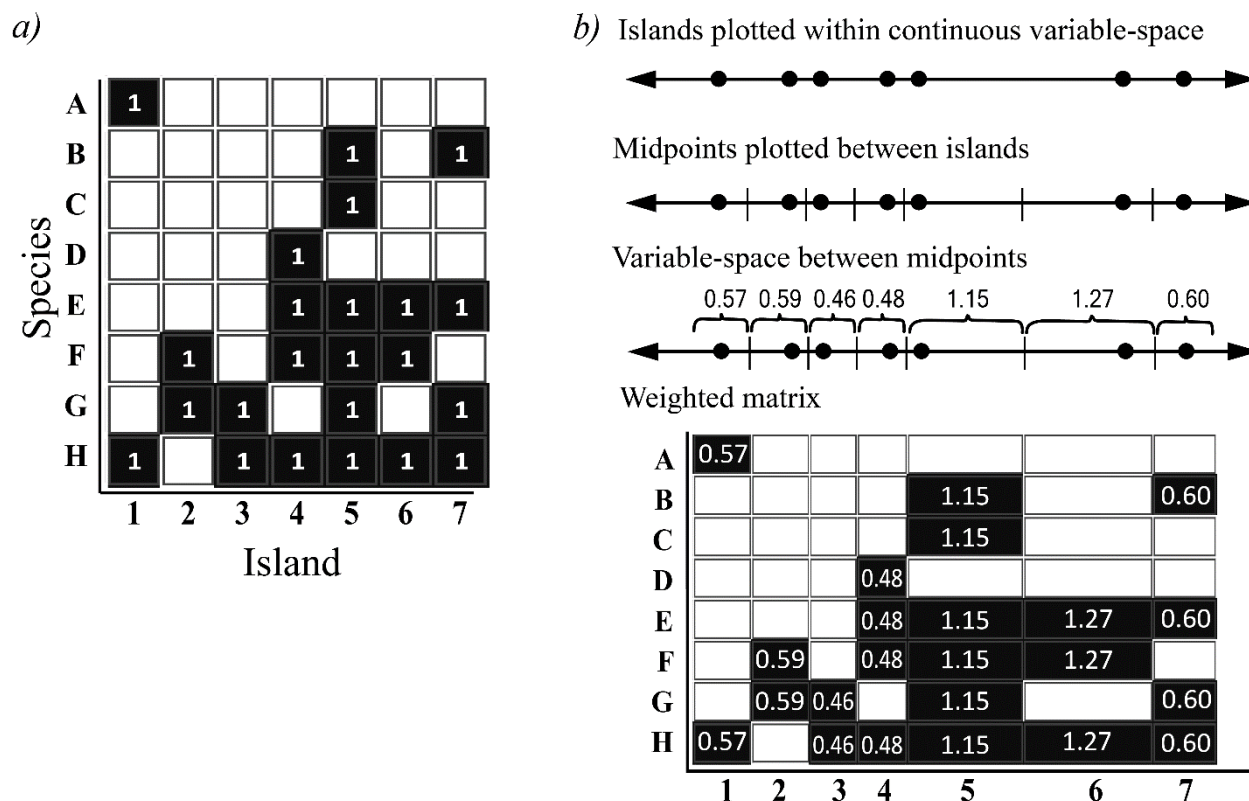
a)

| | 1 | 2 | 3 | 4 | 5 | 6 | 7 |
|---|---|---|---|---|---|---|---|
| A | 1 | | | | | | |
| B | | | | | 1 | | 1 |
| C | | | | | 1 | | |
| D | | | | 1 | | | |
| E | | | | 1 | 1 | 1 | 1 |
| F | | 1 | | 1 | 1 | 1 | |
| G | | 1 | 1 | | 1 | | 1 |
| H | 1 | | 1 | 1 | 1 | 1 | 1 |

Species

Island

b) Islands plotted within continuous variable-space

Midpoints plotted between islands

Variable-space between midpoints

0.57 0.59 0.46 0.48 1.15 1.27 0.60

Weighted matrix

| | 1 | 2 | 3 | 4 | 5 | 6 | 7 |
|---|---|---|---|---|---|---|---|
| A | 0.57 | | | | | | |
| B | | | | | 1.15 | | 0.60 |
| C | | | | | 1.15 | | |
| D | | | | 0.48 | | | |
| E | | | | 0.48 | 1.15 | 1.27 | 0.60 |
| F | | 0.59 | | 0.48 | 1.15 | 1.27 | |
| G | | 0.59 | 0.46 | | 1.15 | | 0.60 |
| H | 0.57 | | 0.46 | 0.48 | 1.15 | 1.27 | 0.60 |